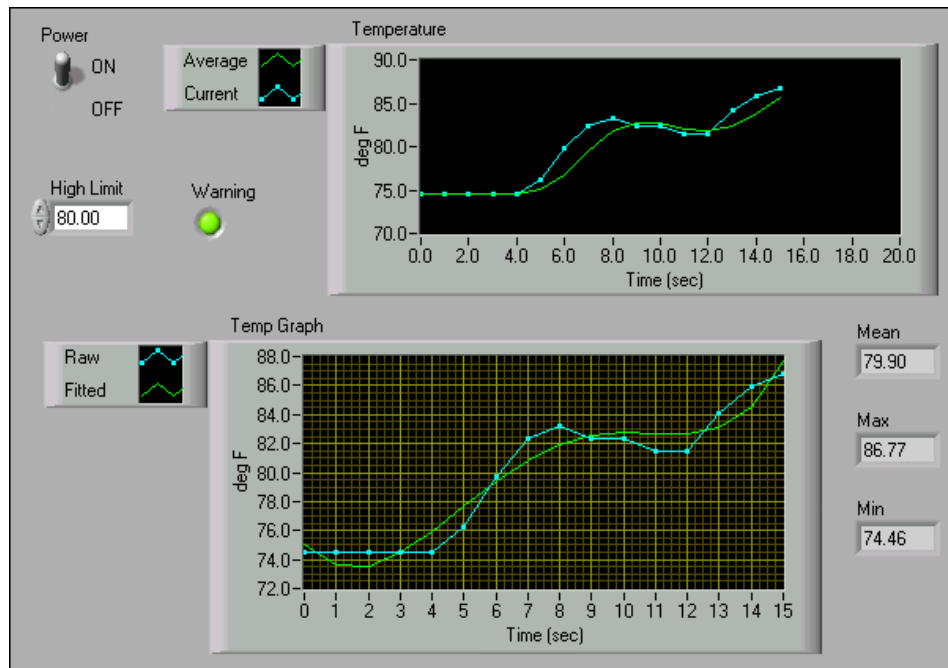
Power
ON
OFF

Average
Current

Temperature
90.0
85.0
80.0
75.0
70.0
deg F
0.0 2.0 4.0 6.0 8.0 10.0 12.0 14.0 16.0 18.0 20.0
Time (sec)

High Limit
80.00

Warning

Temp Graph
Raw
Fitted
88.0
86.0
84.0
82.0
80.0
78.0
76.0
74.0
72.0
deg F
0 1 2 3 4 5 6 7 8 9 10 11 12 13 14 15
Time (sec)

Mean
79.90

Max
86.77

Min
74.46